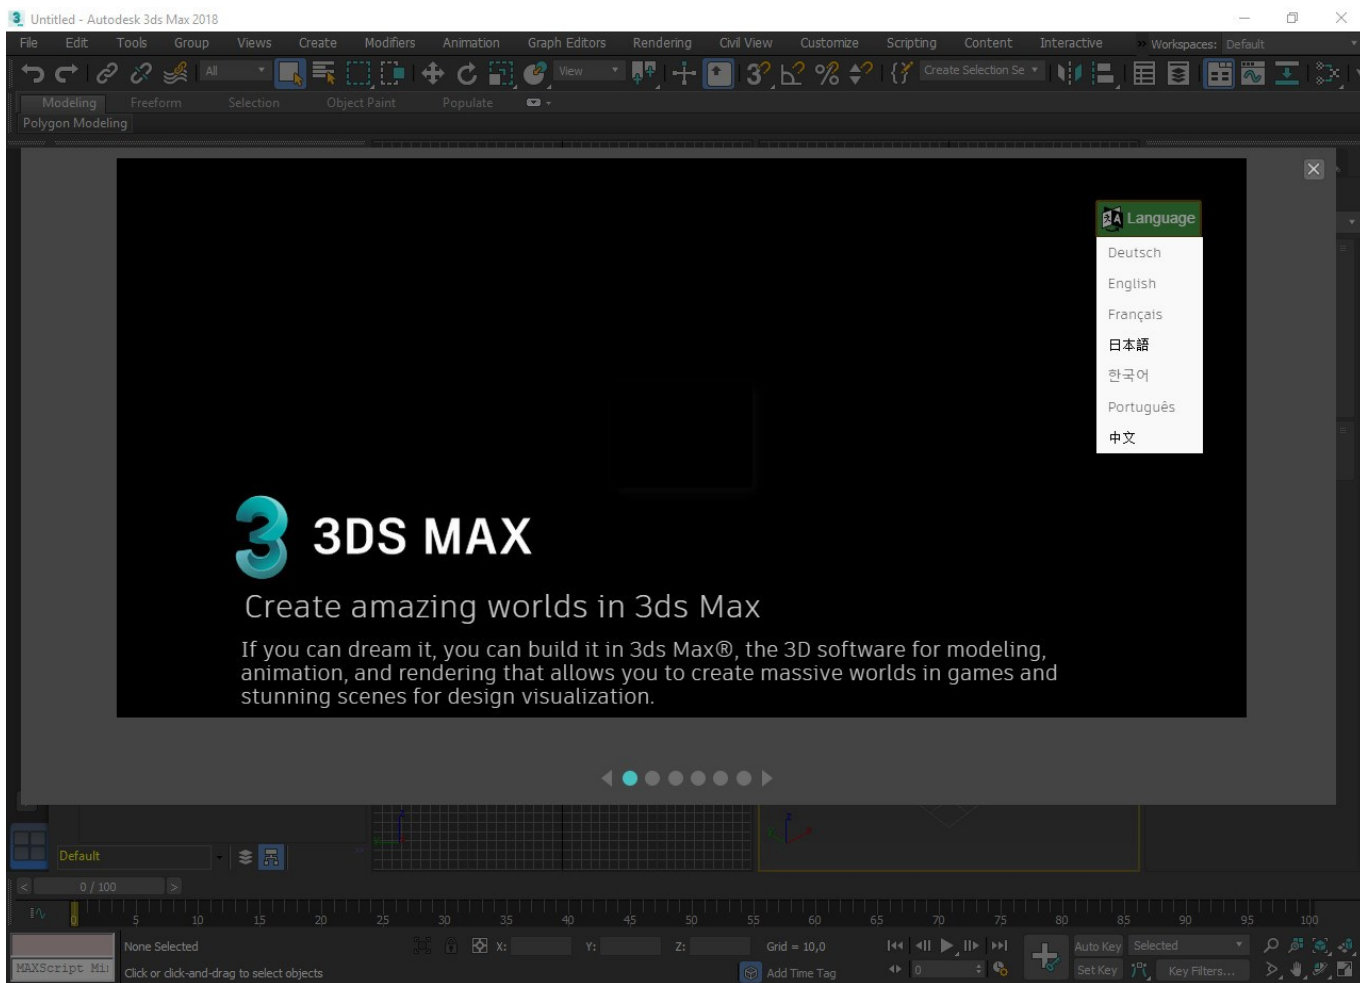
Untitled - Autodesk 3ds Max 2018

File Edit Tools Group Views Create Modifiers Animation Graph Editors Rendering Civil View Customize Scripting Content Interactive Workspaces: Default

All View Create Selection Se

Modeling Freeform Selection Object Paint Populate

Polygon Modeling

Language

Deutsch

English

Français

日本語

한국어

Português

中文

3DS MAX

Create amazing worlds in 3ds Max

If you can dream it, you can build it in 3ds Max®, the 3D software for modeling, animation, and rendering that allows you to create massive worlds in games and stunning scenes for design visualization.

Default

0 / 100

5 10 15 20 25 30 35 40 45 50 55 60 65 70 75 80 85 90 95 100

MAXScript Mi:

None Selected

Click or click-and-drag to select objects

X: Y: Z: Grid = 10,0

Add Time Tag

0

Auto Key Selected

Set Key Key Filters...